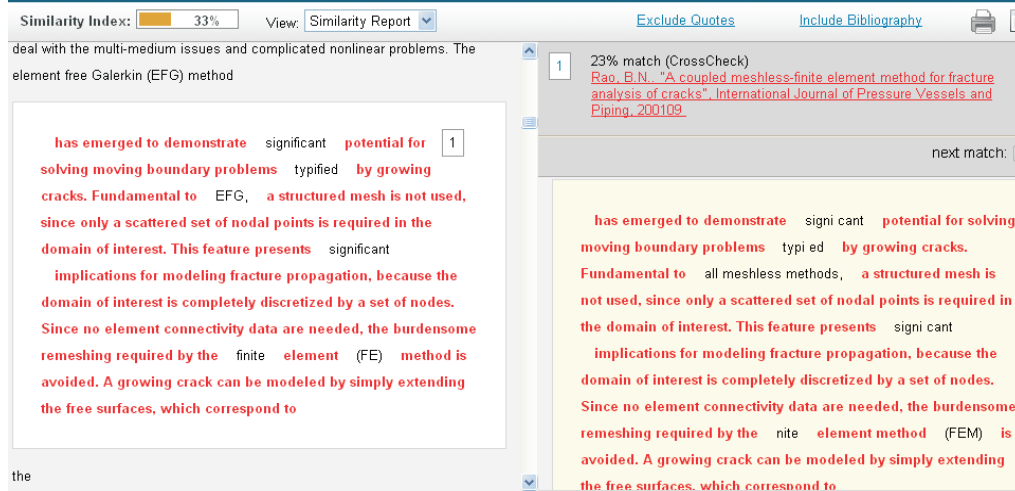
Similarity Index: 33%

View: Similarity Report

Exclude Quotes

Include Bibliography

deal with the multi-medium issues and complicated nonlinear problems. The element free Galerkin (EFG) method

has emerged to demonstrate significant potential for 1 solving moving boundary problems typified by growing cracks. Fundamental to EFG, a structured mesh is not used, since only a scattered set of nodal points is required in the domain of interest. This feature presents significant implications for modeling fracture propagation, because the domain of interest is completely discretized by a set of nodes. Since no element connectivity data are needed, the burdensome remeshing required by the finite element (FE) method is avoided. A growing crack can be modeled by simply extending the free surfaces, which correspond to

the

1

23% match (CrossCheck)
Rao, B.N.. "A coupled meshless-finite element method for fracture analysis of cracks", International Journal of Pressure Vessels and Piping, 200109

next match:

has emerged to demonstrate signi cant potential for solving moving boundary problems typi ed by growing cracks. Fundamental to all meshless methods, a structured mesh is not used, since only a scattered set of nodal points is required in the domain of interest. This feature presents signi cant implications for modeling fracture propagation, because the domain of interest is completely discretized by a set of nodes. Since no element connectivity data are needed, the burdensome remeshing required by the nite element method (FEM) is avoided. A growing crack can be modeled by simply extending the free surfaces, which correspond to